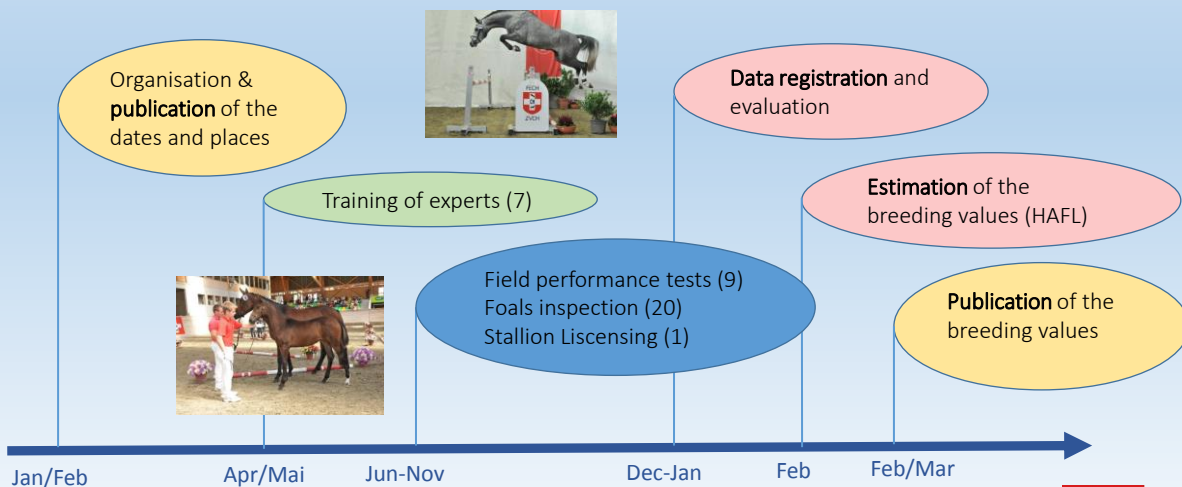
Organisation & publication of the dates and places

FECH ZVCH

Data registration and evaluation

Training of experts (7)

Estimation of the breeding values (HAFL)

Field performance tests (9)
Foals inspection (20)
Stallion Liscensing (1)

Publication of the breeding values

Jan/Feb

Apr/Mai

Jun-Nov

Dec-Jan

Feb

Feb/Mar